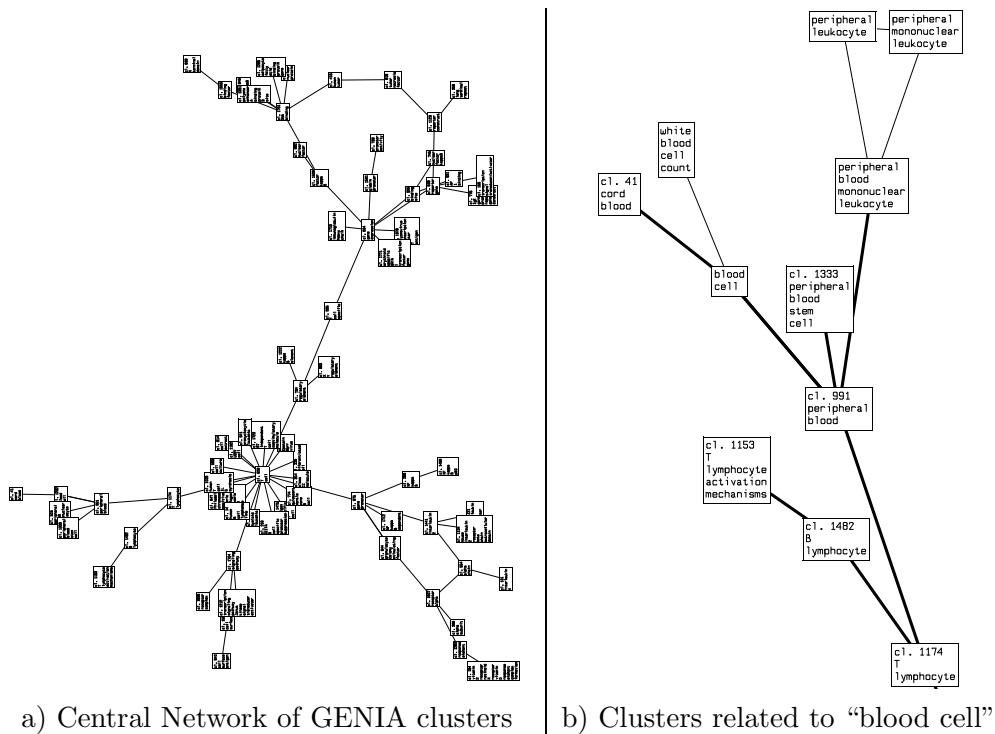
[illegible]

peripheral leukocyte

peripheral mononuclear leukocyte

white blood cell count

cl. 41 cord blood

peripheral blood mononuclear leukocyte

blood cell

cl. 1333 peripheral blood stem cell

cl. 991 peripheral blood

cl. 1153 T lymphocyte activation mechanisms

cl. 1482 B lymphocyte

cl. 1174 T lymphocyte

a) Central Network of GENIA clusters

b) Clusters related to “blood cell”